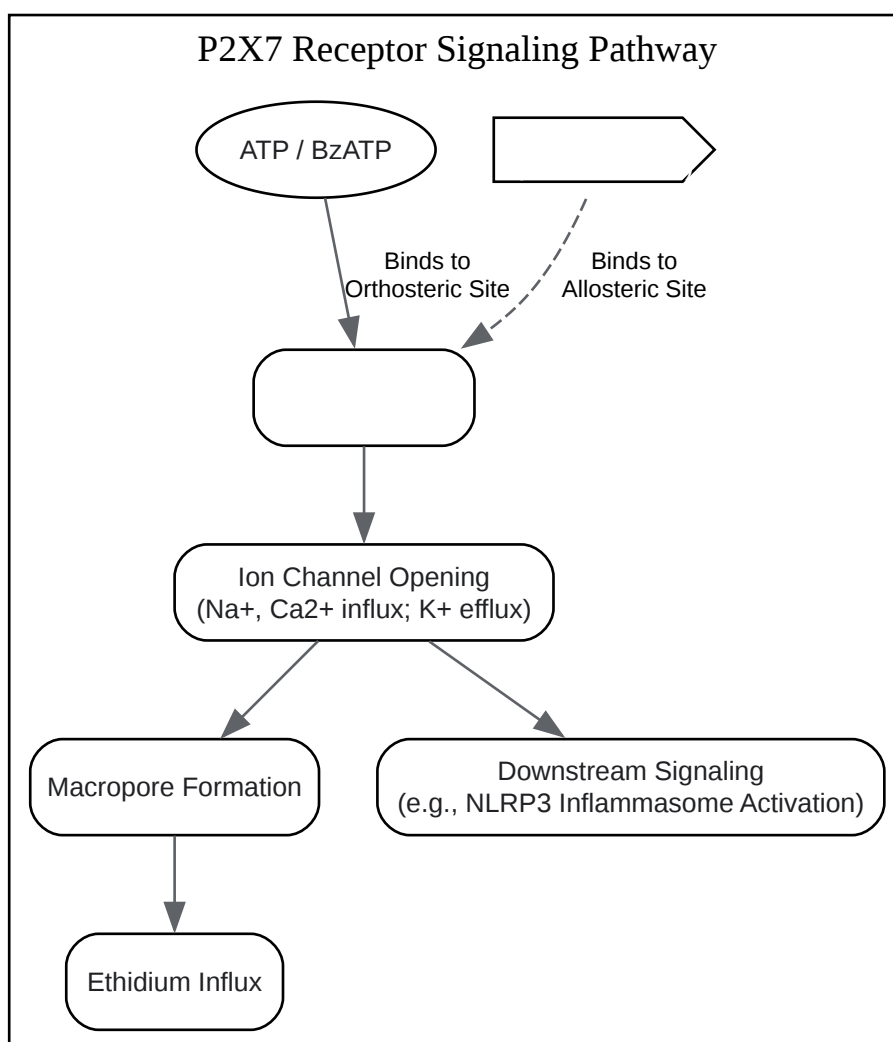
P2X7 Receptor Signaling Pathway

ATP / BzATP

Binds to Orthosteric Site

Binds to Allosteric Site

Ion Channel Opening (Na+, Ca2+ influx; K+ efflux)

Macropore Formation

Downstream Signaling (e.g., NLRP3 Inflammasome Activation)

Ethidium Influx